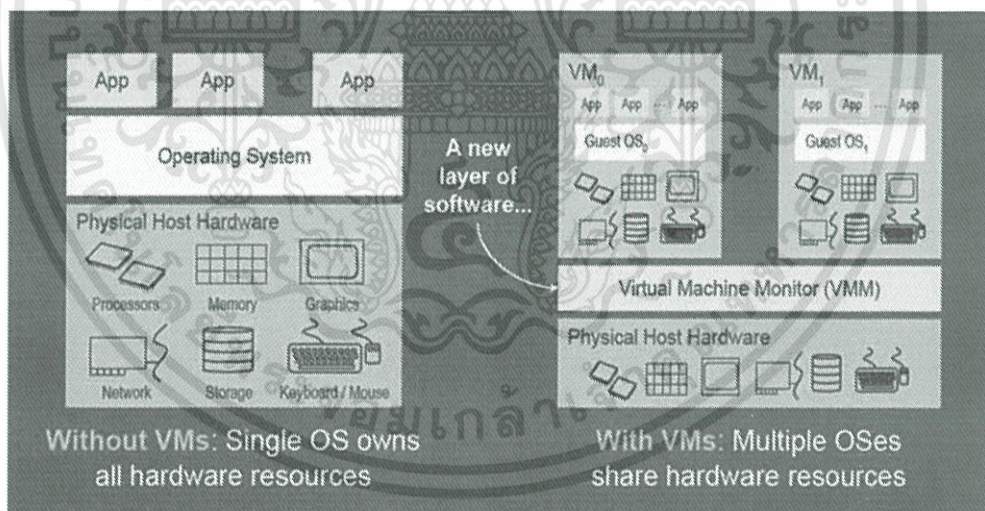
App App App

Operating System

Physical Host Hardware

Processors Memory Graphics

Network Storage Keyboard / Mouse

A new layer of software...

$VM_0$

App App ... App

Guest $OS_0$

$VM_1$

App App ... App

Guest $OS_1$

Virtual Machine Monitor (VMM)

Physical Host Hardware

Without VMs: Single OS owns all hardware resources

With VMs: Multiple OSes share hardware resources